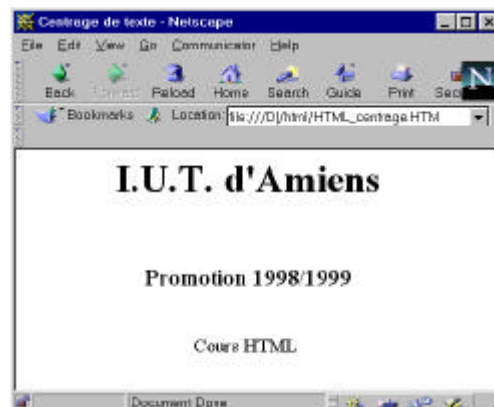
Centrage de texte - Netscape

File Edit View Go Communicator Help

Back Forward Reload Home Search Guide Print Sec

Bookmarks Location: file:///D|/html/HTML_centrage.HTM

I.U.T. d'Amiens

Promotion 1998/1999

Cours HTML

Document Done